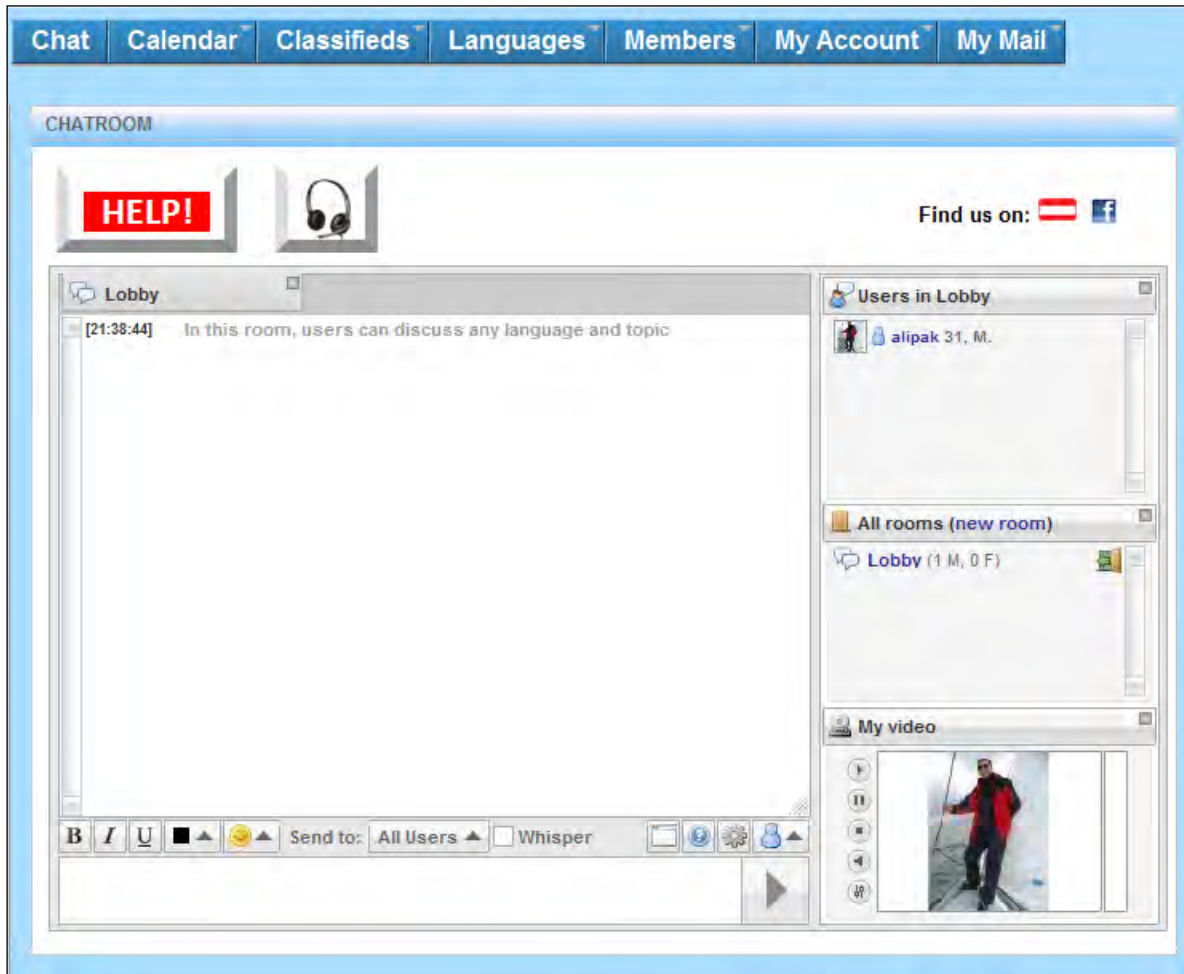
Chat | Calendar | Classifieds | Languages | Members | My Account | My Mail

CHATROOM

HELP!

Find us on:

Lobby

[21:38:44] In this room, users can discuss any language and topic

B I U Send to: All Users Whisper

Users in Lobby

alipak 31, M.

All rooms (new room)

Lobby (1 M, 0 F)

My video